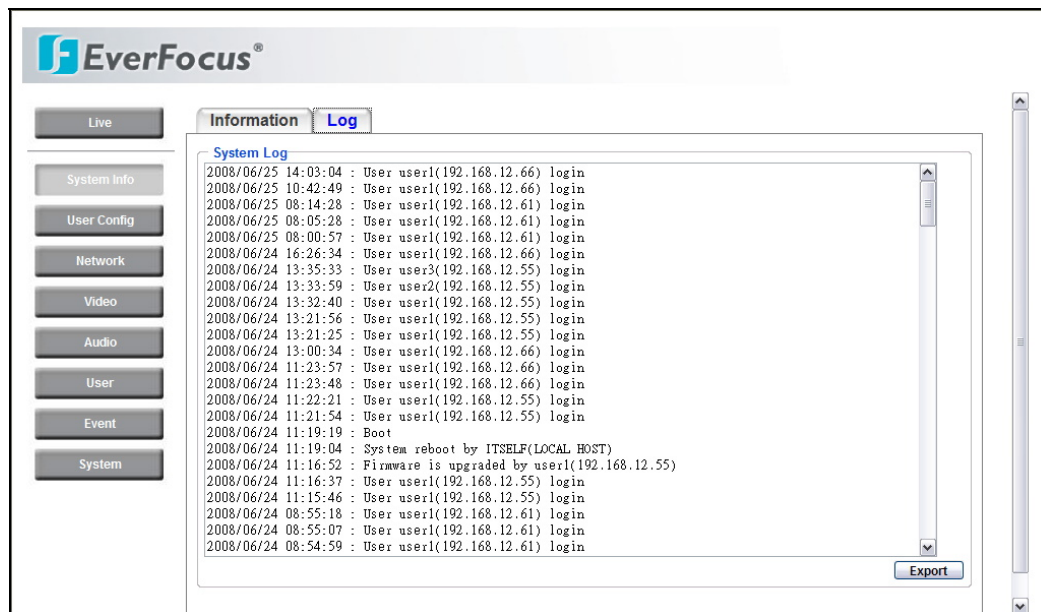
EverFocus®

Live

System Info

User Config

Network

Video

Audio

User

Event

System

Information Log

System Log

2008/06/25 14:03:04 : User user1(192.168.12.66) login
2008/06/25 10:42:49 : User user1(192.168.12.66) login
2008/06/25 08:14:28 : User user1(192.168.12.61) login
2008/06/25 08:05:28 : User user1(192.168.12.61) login
2008/06/25 08:00:57 : User user1(192.168.12.61) login
2008/06/24 16:26:34 : User user1(192.168.12.66) login
2008/06/24 13:35:33 : User user3(192.168.12.55) login
2008/06/24 13:33:59 : User user2(192.168.12.55) login
2008/06/24 13:32:40 : User user1(192.168.12.55) login
2008/06/24 13:21:56 : User user1(192.168.12.55) login
2008/06/24 13:21:25 : User user1(192.168.12.55) login
2008/06/24 13:00:34 : User user1(192.168.12.66) login
2008/06/24 11:23:57 : User user1(192.168.12.66) login
2008/06/24 11:23:48 : User user1(192.168.12.66) login
2008/06/24 11:22:21 : User user1(192.168.12.55) login
2008/06/24 11:21:54 : User user1(192.168.12.55) login
2008/06/24 11:19:19 : Boot
2008/06/24 11:19:04 : System reboot by ITSELF(LOCAL HOST)
2008/06/24 11:16:52 : Firmware is upgraded by user1(192.168.12.55)
2008/06/24 11:16:37 : User user1(192.168.12.55) login
2008/06/24 11:15:46 : User user1(192.168.12.55) login
2008/06/24 08:55:18 : User user1(192.168.12.61) login
2008/06/24 08:55:07 : User user1(192.168.12.61) login
2008/06/24 08:54:59 : User user1(192.168.12.61) login

Export